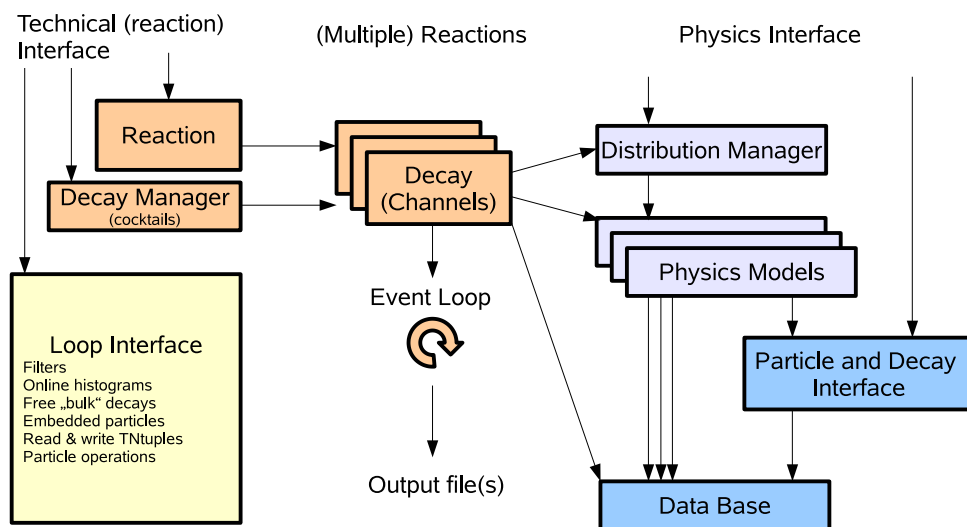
Technical (reaction) Interface

(Multiple) Reactions

Physics Interface

Reaction

Decay Manager
(cocktails)

Decay
(Channels)

Distribution Manager

Physics Models

Event Loop

Loop Interface
Filters
Online histograms
Free „bulk“ decays
Embedded particles
Read & write TNtuples
Particle operations

Particle and Decay Interface

Output file(s)

Data Base